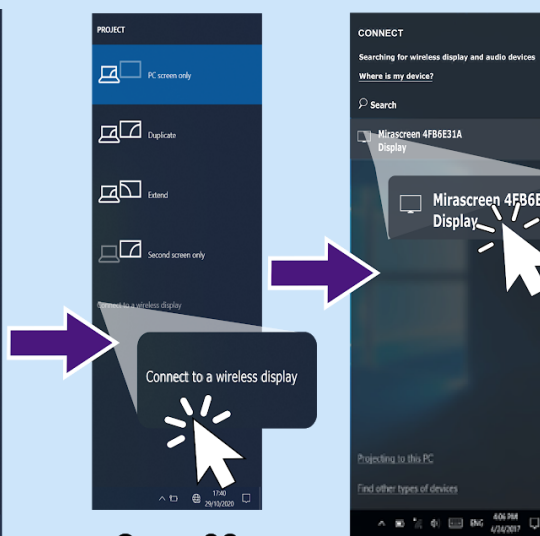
PROJECT

PC screen only

Duplicate

Extend

Second screen only

Connect to a wireless display

Connect to a wireless display

17:40
29/10/2020

CONNECT

Searching for wireless display and audio devices

Where is my device?

Search

Mirascreen 4FB6E31A
Display

Mirascreen 4FB6E
Display

Projecting to this PC

Find other types of devices

ENG 4:06 PM
6/24/2017